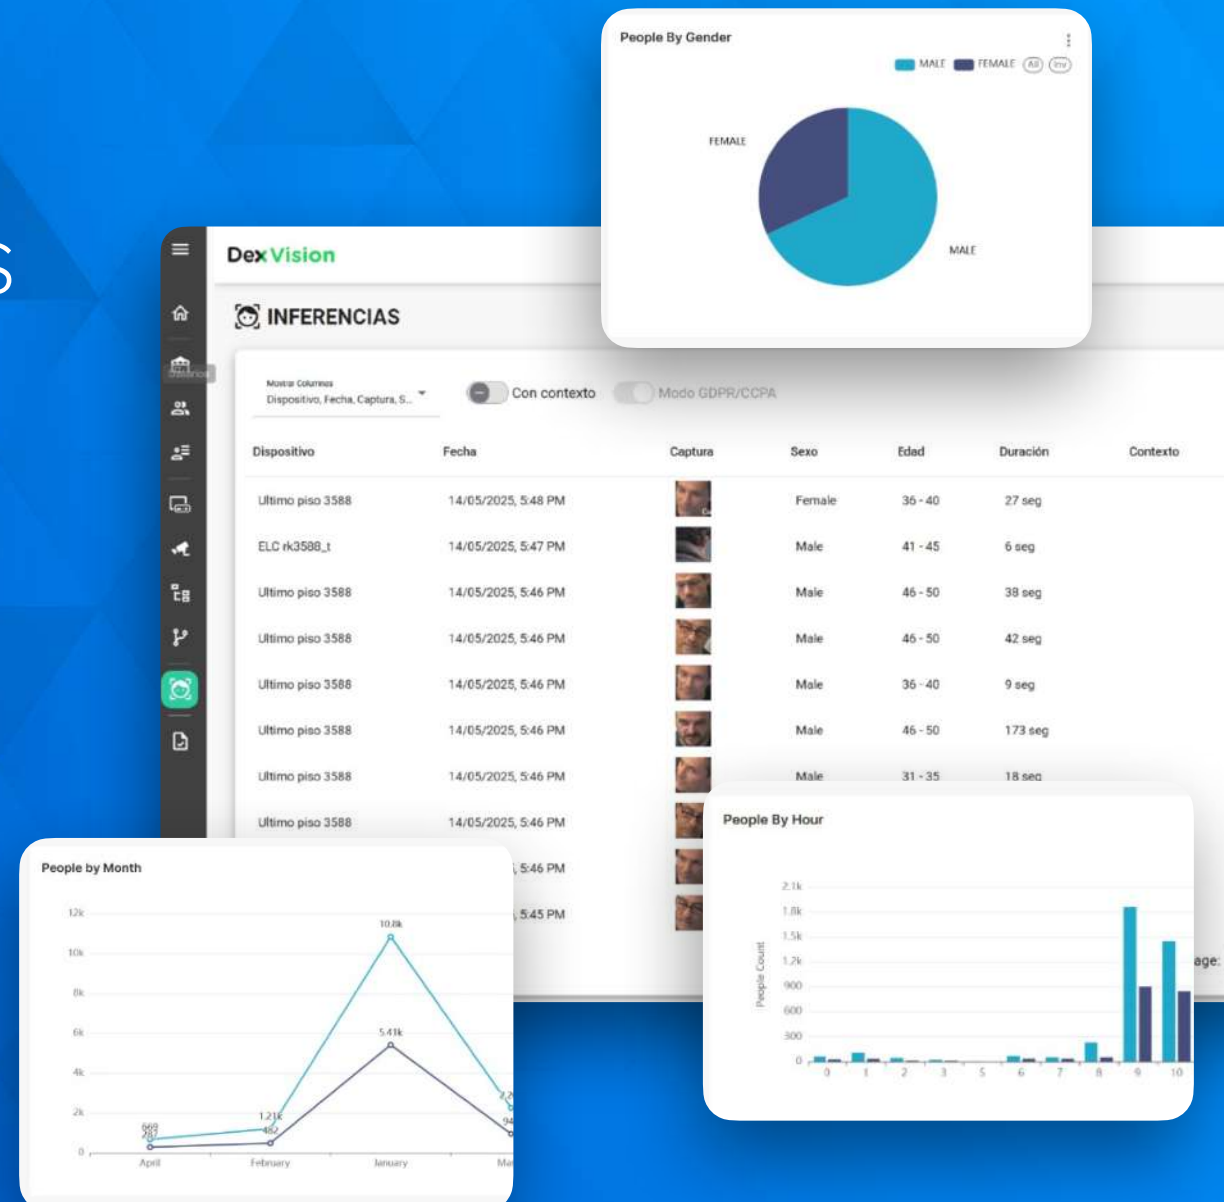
People By Gender

MALE FEMALE (All) (Inv)

FEMALE

MALE

Dex Vision

INFERENCIAS

Mostrar Columnas
Dispositivo, Fecha, Captura, S...

Con contexto

Modo GDPR/CCPA

| Dispositivo | Fecha | Captura | Sexo | Edad | Duración | Contexto |
|---|---|---|---|---|---|---|
| Ultimo piso 3588 | 14/05/2025, 5:48 PM | | Female | 36 - 40 | 27 seg | |
| ELC rk3588_t | 14/05/2025, 5:47 PM | | Male | 41 - 45 | 6 seg | |
| Ultimo piso 3588 | 14/05/2025, 5:46 PM | | Male | 46 - 50 | 38 seg | |
| Ultimo piso 3588 | 14/05/2025, 5:46 PM | | Male | 46 - 50 | 42 seg | |
| Ultimo piso 3588 | 14/05/2025, 5:46 PM | | Male | 36 - 40 | 9 seg | |
| Ultimo piso 3588 | 14/05/2025, 5:46 PM | | Male | 46 - 50 | 173 seg | |
| Ultimo piso 3588 | 14/05/2025, 5:46 PM | | Male | 31 - 35 | 18 seg | |
| Ultimo piso 3588 | 14/05/2025, 5:46 PM | | | | | |
| | 5:46 PM | | | | | |
| | 5:45 PM | | | | | |

People by Month

12k
10k
8k
6k
4k
2k
0

669
282
1.21k
482
10.8k
5.41k

April February January Ma

People By Hour

2.1k
1.8k
1.5k
1.2k
900
600
300
0

People Count

0 1 2 3 5 6 7 8 9 10

age: